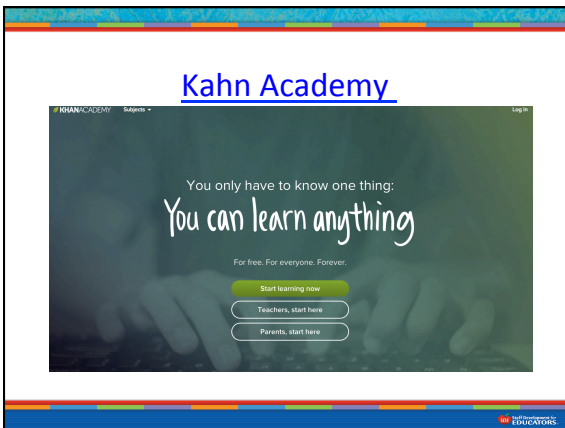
Kahn Academy

KHANACADEMY Subjects

Log in

You only have to know one thing:

You can learn anything

For free. For everyone. Forever.

Start learning now

Teachers, start here

Parents, start here

SDE Staff Development for EDUCATORS